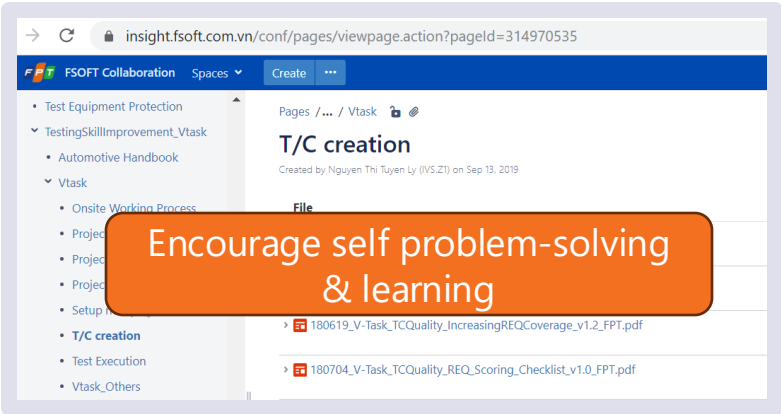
insight.fsoft.com.vn/conf/pages/viewpage.action?pageId=314970535

FPT FSOFT Collaboration Spaces Create ···

Test Equipment Protection
TestingSkillImprovement_Vtask
Automotive Handbook
Vtask
Onsite Working Process
Projec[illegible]
Projec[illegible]
Projec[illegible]
Setup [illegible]
T/C creation
Test Execution
Vtask_Others

Pages / ... / Vtask

T/C creation

Created by Nguyen Thi Tuyen Ly (IVS.Z1) on Sep 13, 2019

File

Encourage self problem-solving & learning

180619_V-Task_TCQuality_IncreasingREQCoverage_v1.2_FPT.pdf

180704_V-Task_TCQuality_REQ_Scoring_Checklist_v1.0_FPT.pdf